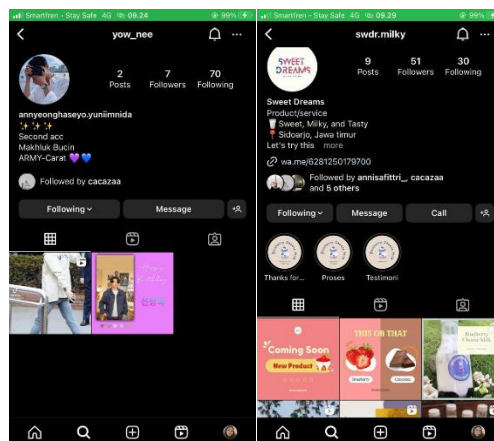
Smartfren - Stay Safe 4G 09.24 99%

yow_nee

2 Posts
7 Followers
70 Following

annyeonghaseyo.yuniimnida
✨✨✨
Second acc
Makhluk Bucin
ARMY-Carat 💜💙

Followed by cacazaa

Following
Message

Smartfren - Stay Safe 4G 09.29 99%

swdr.milky

SWEET DREAMS

9 Posts
51 Followers
30 Following

Sweet Dreams
Product/service
Sweet, Milky, and Tasty
Sidoarjo, Jawa timur
Let's try this ... more

wa.me/6281250179700

Followed by annisafittri_, cacazaa and 5 others

Following
Message
Call

Thanks for...
Proses
Testimoni

Coming Soon
New Product

THIS OR THAT
Strawberry
Chocolate

Blueberry Cheese Milk